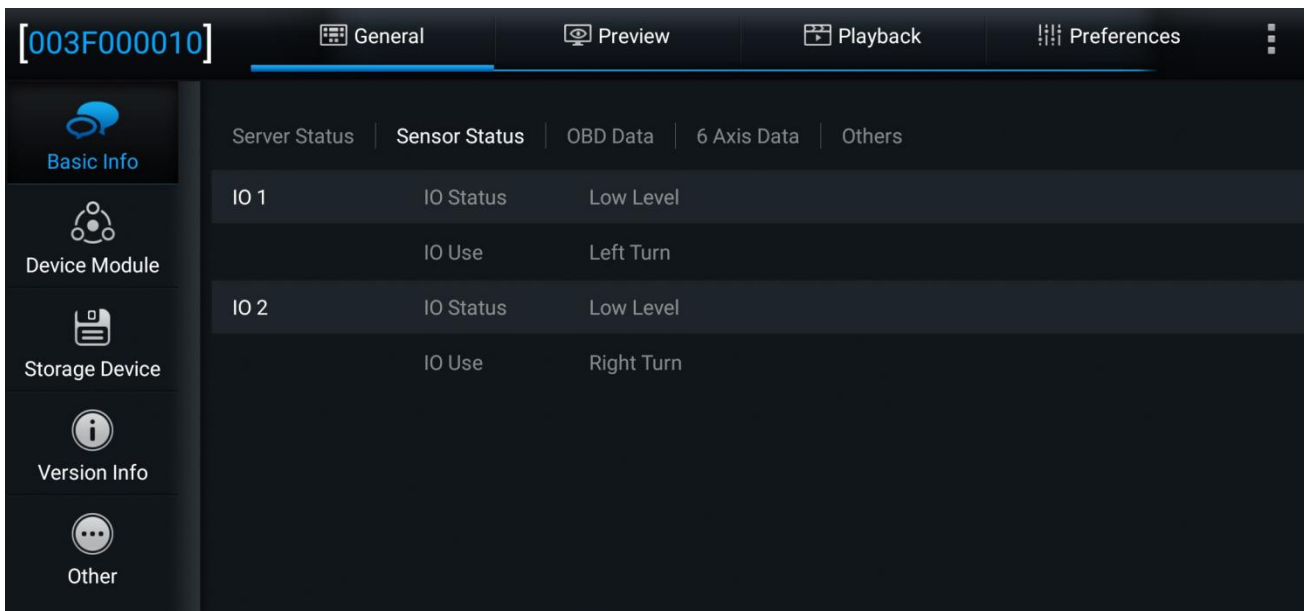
[003F000010]

General

Preview

Playback

Preferences

Basic Info

Device Module

Storage Device

Version Info

Other

Server Status | Sensor Status | OBD Data | 6 Axis Data | Others

| IO 1 | IO Status | Low Level |
|---|---|---|
| | IO Use | Left Turn |
| IO 2 | IO Status | Low Level |
| | IO Use | Right Turn |